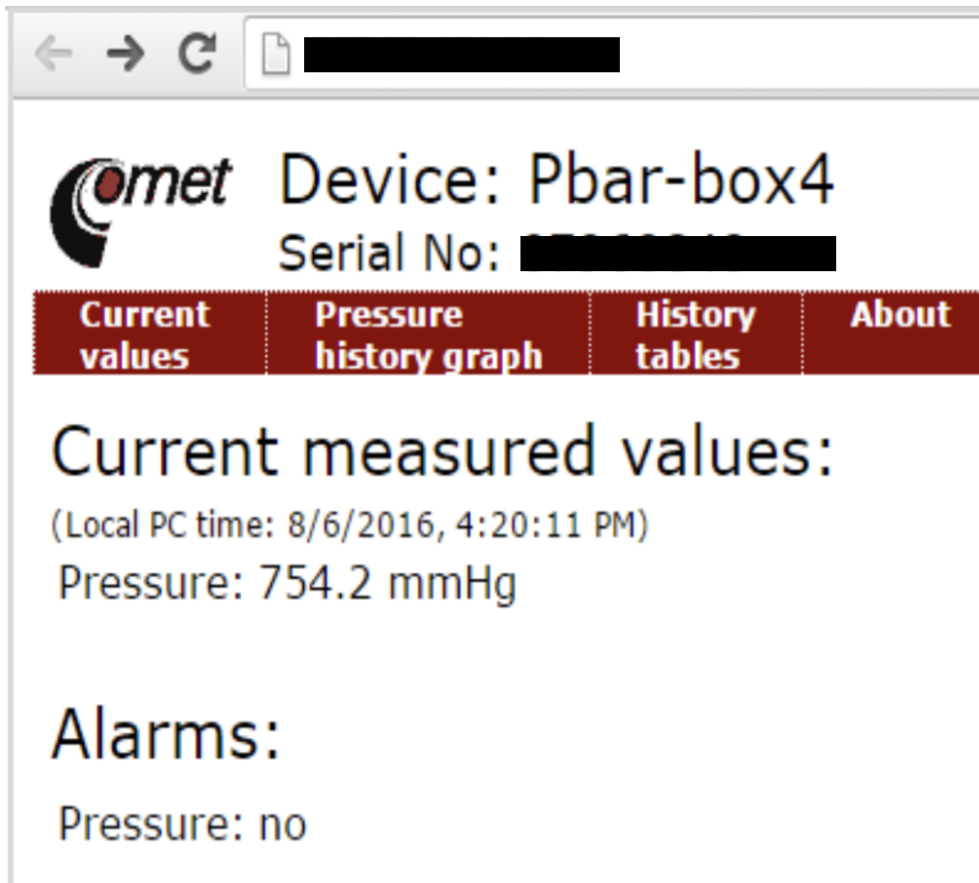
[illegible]

comet Device: Pbar-box4
Serial No: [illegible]

Current values | Pressure history graph | History tables | About

Current measured values:
(Local PC time: 8/6/2016, 4:20:11 PM)
Pressure: 754.2 mmHg

Alarms:
Pressure: no